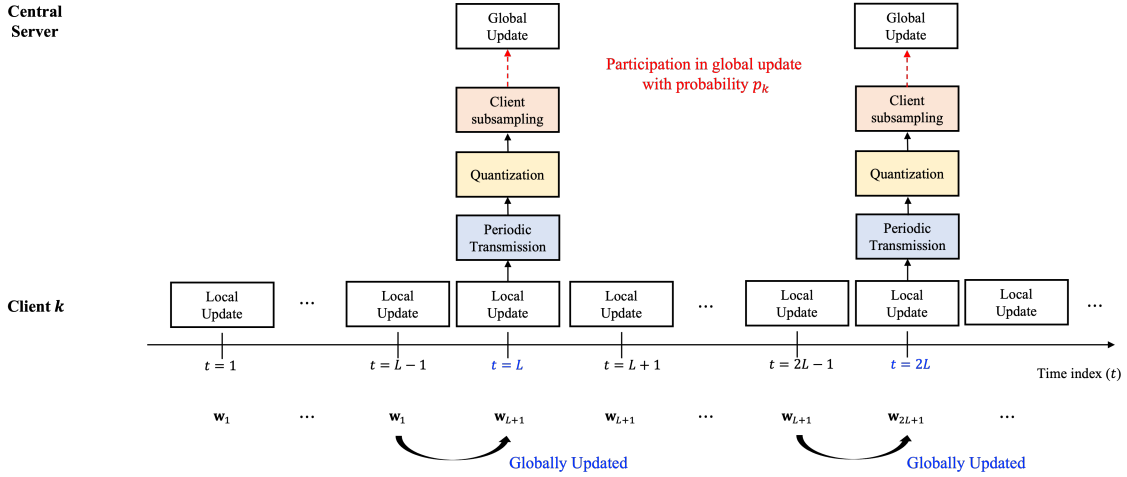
Central Server

Global Update

Client subsampling

Quantization

Periodic Transmission

Participation in global update with probability $p_k$

Global Update

Client subsampling

Quantization

Periodic Transmission

Client $k$

Local Update

…

Local Update

Local Update

Local Update

…

Local Update

Local Update

Local Update

…

$t = 1$

$t = L - 1$

$t = L$

$t = L + 1$

$t = 2L - 1$

$t = 2L$

Time index $(t)$

$\mathbf{w}_1$

…

$\mathbf{w}_1$

$\mathbf{w}_{L+1}$

$\mathbf{w}_{L+1}$

…

$\mathbf{w}_{L+1}$

$\mathbf{w}_{2L+1}$

…

Globally Updated

Globally Updated